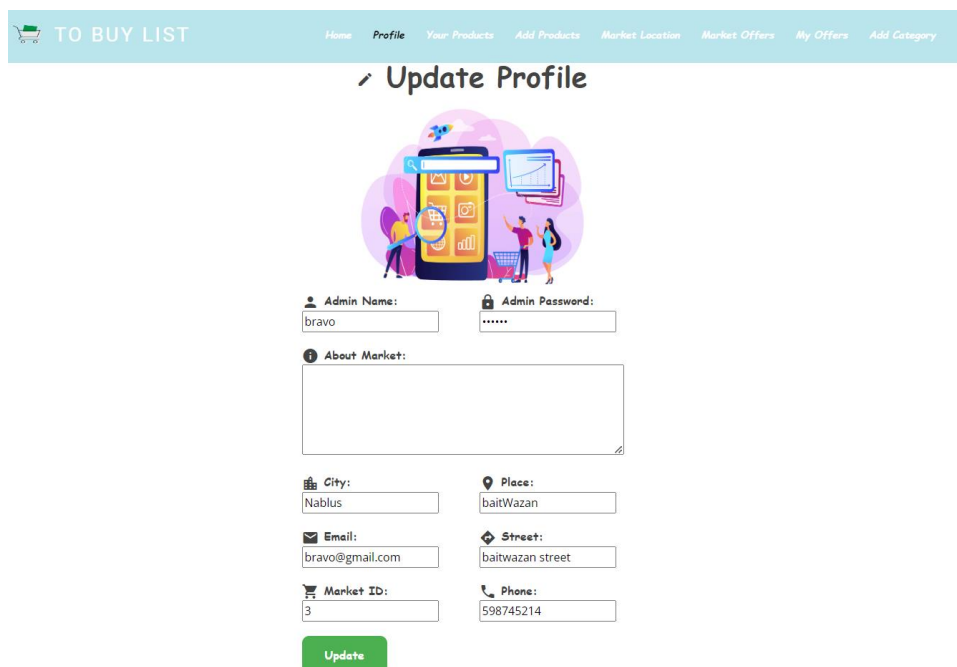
TO BUY LIST

Home Profile Your Products Add Products Market Location Market Offers My Offers Add Category

Update Profile

Admin Name:
bravo

Admin Password:
••••••

About Market:

City:
Nablus

Place:
baitWazan

Email:
bravo@gmail.com

Street:
baitwazan street

Market ID:
3

Phone:
598745214

Update